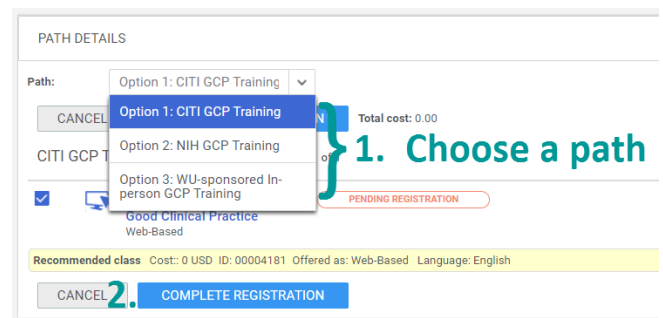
PATH DETAILS

Path: Option 1: CITI GCP Training

Option 1: CITI GCP Training
Option 2: NIH GCP Training
Option 3: WU-sponsored In-person GCP Training

CANCEL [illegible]N Total cost: 0.00

CITI GCP T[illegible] of

1. Choose a path

PENDING REGISTRATION

Good Clinical Practice
Web-Based

Recommended class Cost:: 0 USD ID: 00004181 Offered as: Web-Based Language: English

CANCEL 2. COMPLETE REGISTRATION